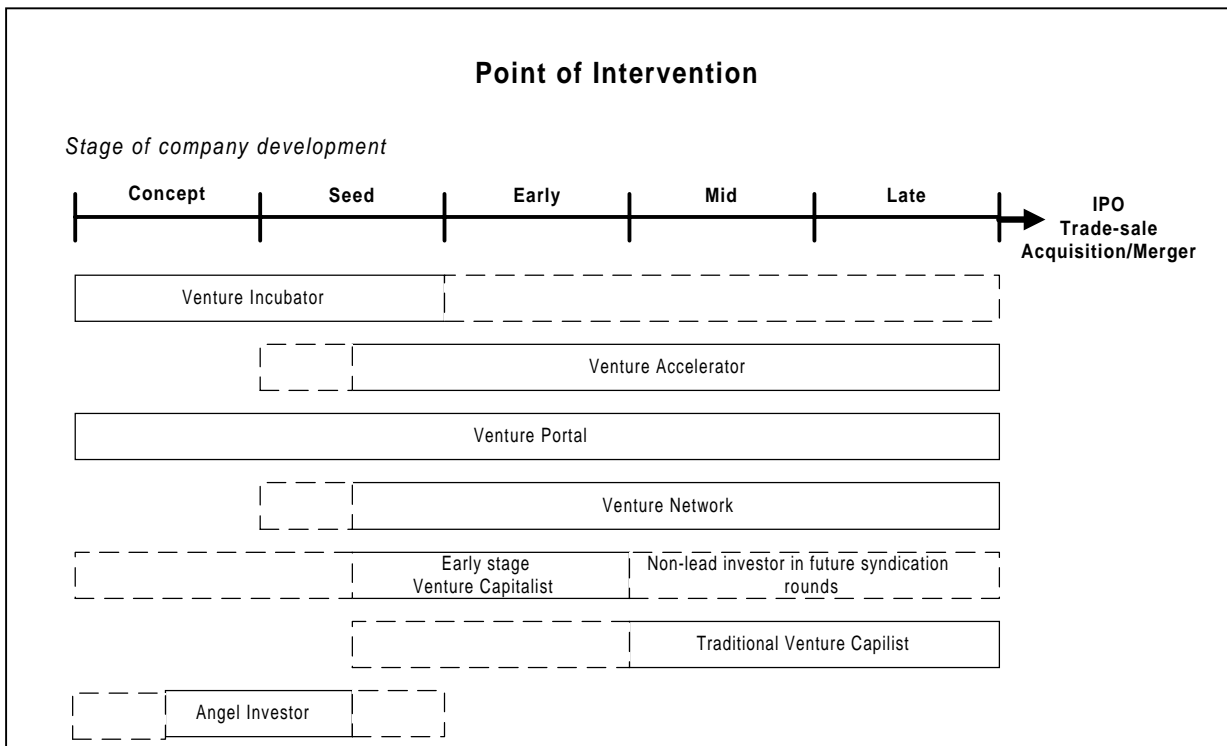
Point of Intervention

Stage of company development

Concept
Seed
Early
Mid
Late

IPO
Trade-sale
Acquisition/Merger

Venture Incubator

Venture Accelerator

Venture Portal

Venture Network

Early stage Venture Capitalist

Non-lead investor in future syndication rounds

Traditional Venture Capilist

Angel Investor